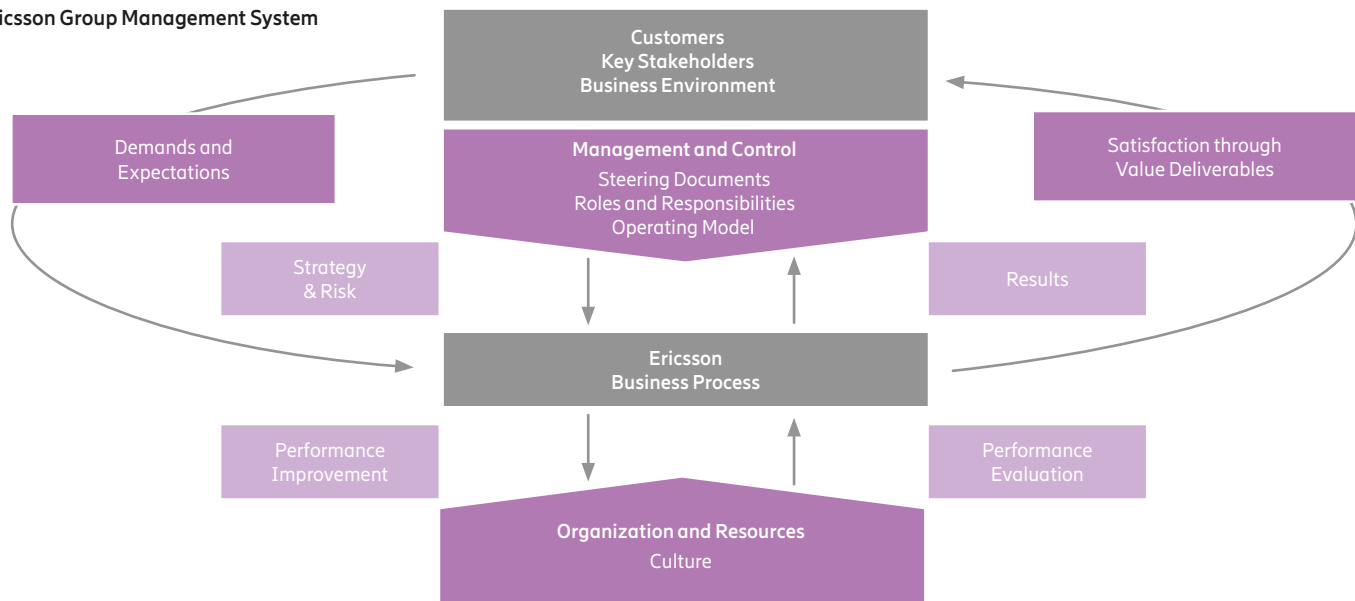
icsson Group Management System

Customers
Key Stakeholders
Business Environment

Demands and Expectations

Satisfaction through Value Deliverables

Management and Control
Steering Documents
Roles and Responsibilities
Operating Model

Strategy & Risk

Results

Ericsson
Business Process

Performance Improvement

Performance Evaluation

Organization and Resources
Culture